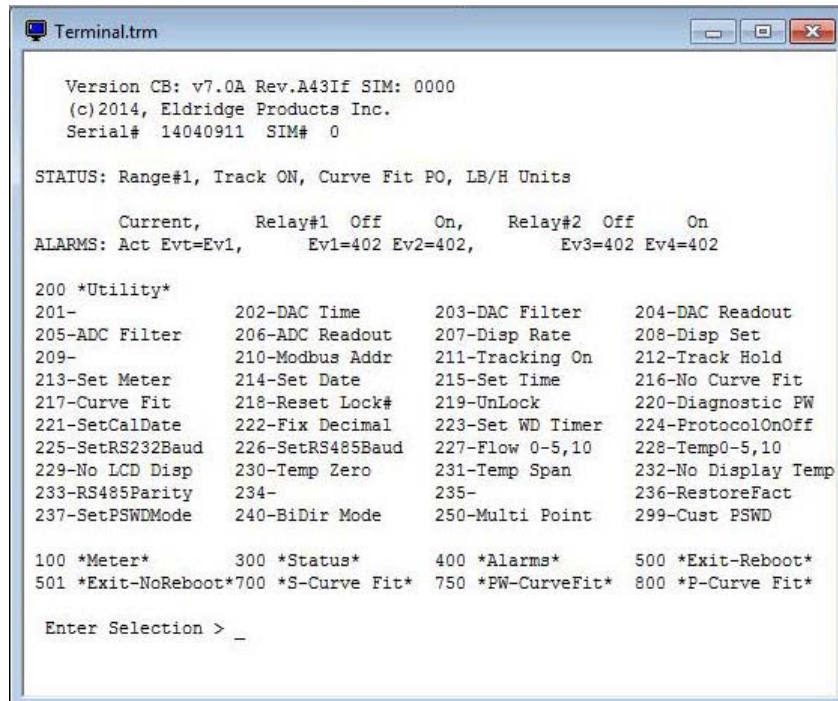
Terminal.trm

Version CB: v7.0A Rev.A43If SIM: 0000
(c)2014, Eldridge Products Inc.
Serial# 14040911 SIM# 0

STATUS: Range#1, Track ON, Curve Fit PO, LB/H Units

Current, Relay#1 Off On, Relay#2 Off On
ALARMS: Act Evt=Ev1, Ev1=402 Ev2=402, Ev3=402 Ev4=402

200 *Utility*
201- 202-DAC Time 203-DAC Filter 204-DAC Readout
205-ADC Filter 206-ADC Readout 207-Disp Rate 208-Disp Set
209- 210-Modbus Addr 211-Tracking On 212-Track Hold
213-Set Meter 214-Set Date 215-Set Time 216-No Curve Fit
217-Curve Fit 218-Reset Lock# 219-UnLock 220-Diagnostic PW
221-SetCalDate 222-Fix Decimal 223-Set WD Timer 224-ProtocolOnOff
225-SetRS232Baud 226-SetRS485Baud 227-Flow 0-5,10 228-Temp0-5,10
229-No LCD Disp 230-Temp Zero 231-Temp Span 232-No Display Temp
233-RS485Parity 234- 235- 236-RestoreFact
237-SetPSWDMode 240-BiDir Mode 250-Multi Point 299-Cust PSWD

100 *Meter* 300 *Status* 400 *Alarms* 500 *Exit-Reboot*
501 *Exit-NoReboot*700 *S-Curve Fit* 750 *PW-CurveFit* 800 *P-Curve Fit*

Enter Selection > _